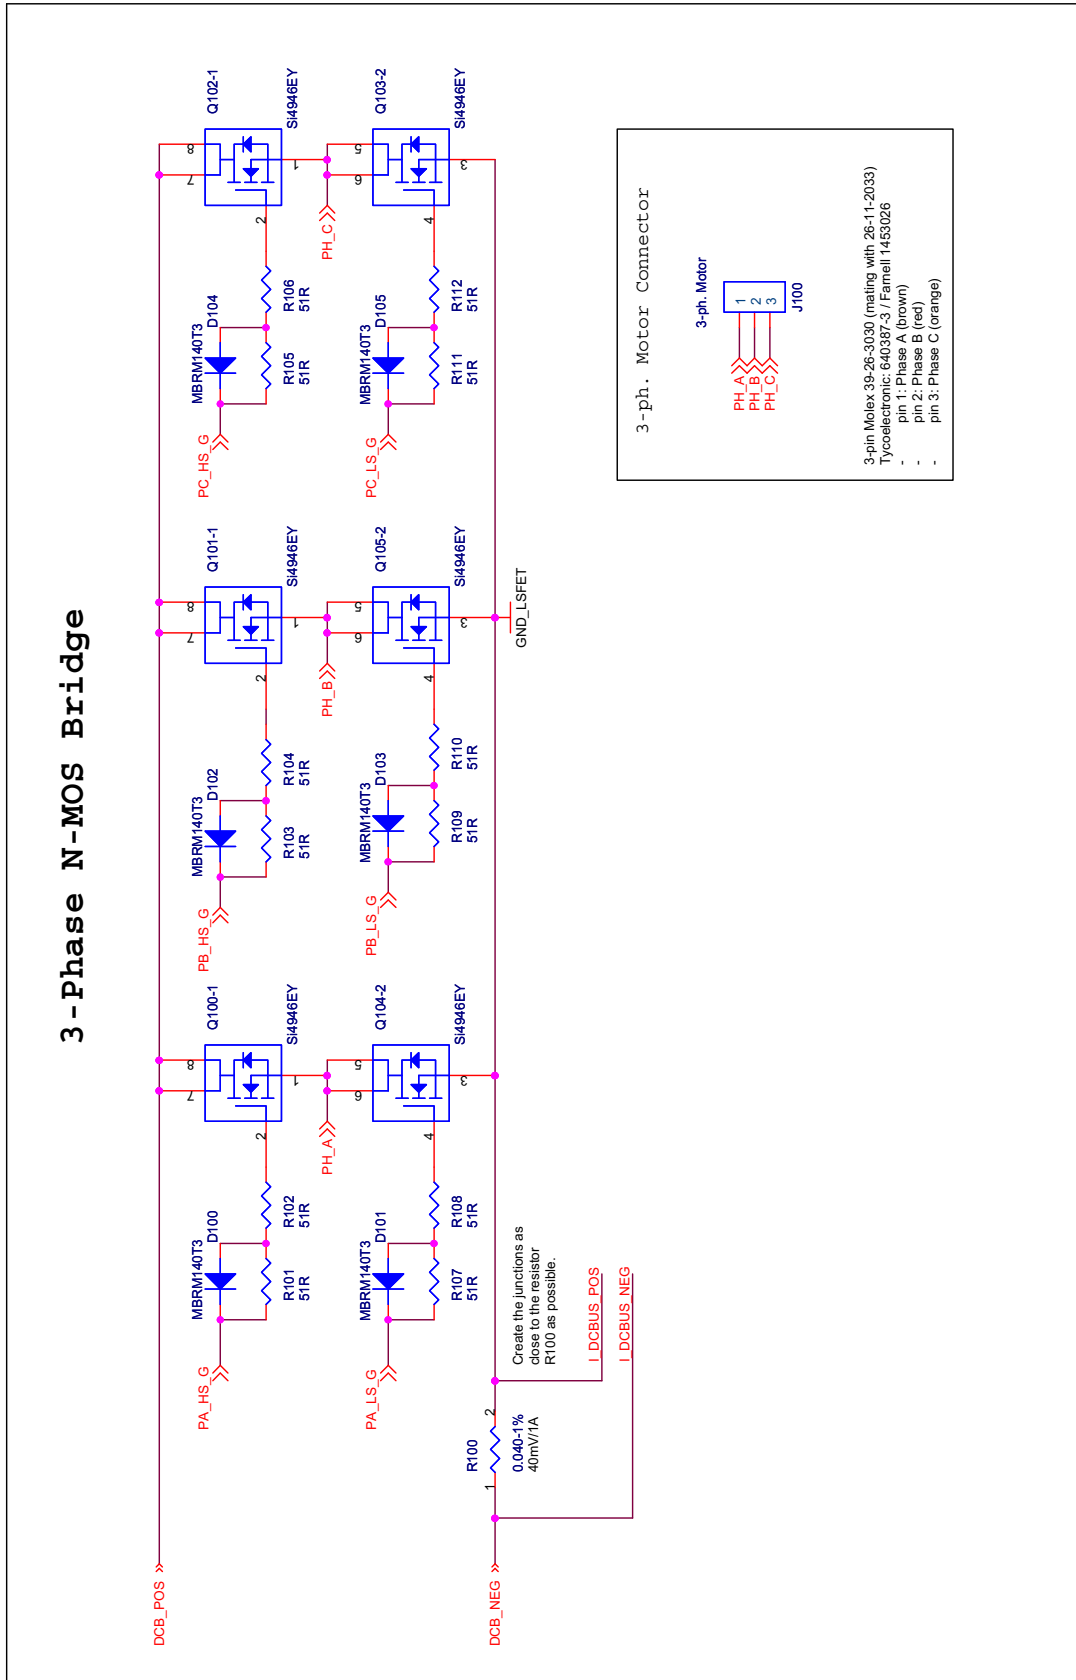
3-Phase N-MOS Bridge

Q102-1
Si4946EY
8
7
1
2
Q103-2
Si4946EY
5
6
3
4
PH_C
R106
51R
R105
51R
D104
MBRM140T3
PC_HS_G
R112
51R
R111
51R
D105
MBRM140T3
PC_LS_G

Q101-1
Si4946EY
8
7
1
2
Q105-2
Si4946EY
5
6
3
4
PH_B
GND_LSFET
R104
51R
R103
51R
D102
MBRM140T3
PB_HS_G
R110
51R
R109
51R
D103
MBRM140T3
PB_LS_G

Q100-1
Si4946EY
8
7
1
2
Q104-2
Si4946EY
5
6
3
4
PH_A
R102
51R
R101
51R
D100
MBRM140T3
PA_HS_G
R108
51R
R107
51R
D101
MBRM140T3
PA_LS_G

Create the junctions as close to the resistor R100 as possible.
I_DCBUS_POS
I_DCBUS_NEG
R100
2
1
0.040-1%
40mV/1A
DCB_POS
DCB_NEG

3-ph. Motor Connector
3-ph. Motor
1
2
3
J100
PH_A
PH_B
PH_C
3-pin Molex 39-26-3030 (mating with 26-11-2033)
Tycoelectronic: 640387-3 / Farnell 1453026
- pin 1: Phase A (brown)
- pin 2: Phase B (red)
- pin 3: Phase C (orange)